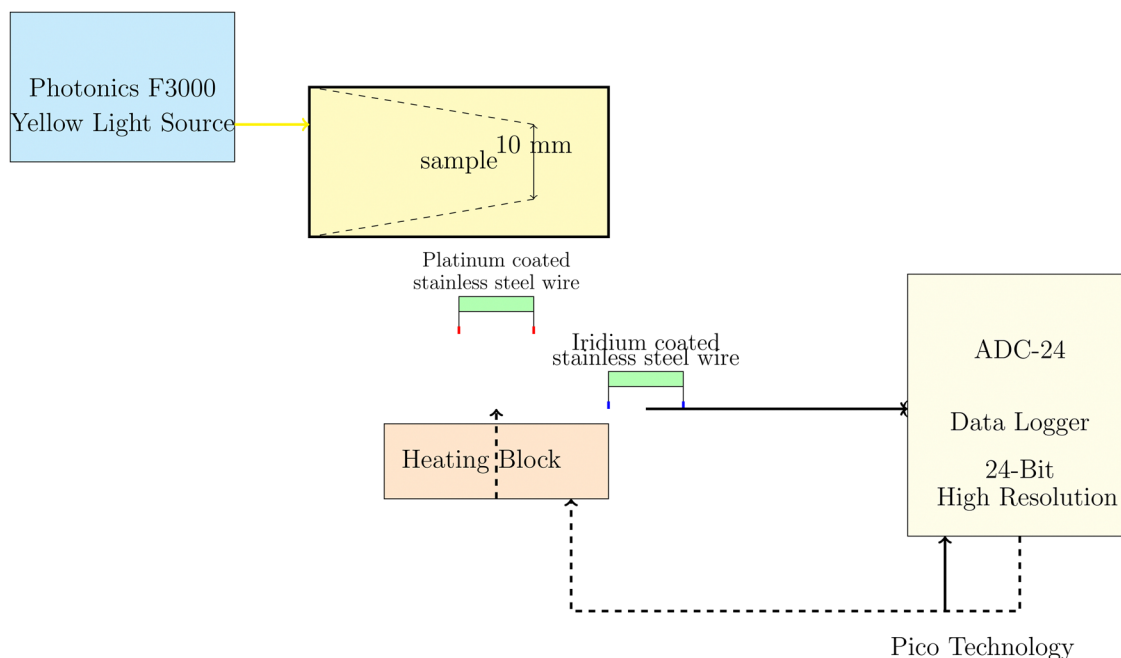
Photonics F3000
Yellow Light Source

sample

10 mm

Platinum coated
stainless steel wire

Iridium coated
stainless steel wire

ADC-24

Data Logger

24-Bit
High Resolution

Heating Block

Pico Technology